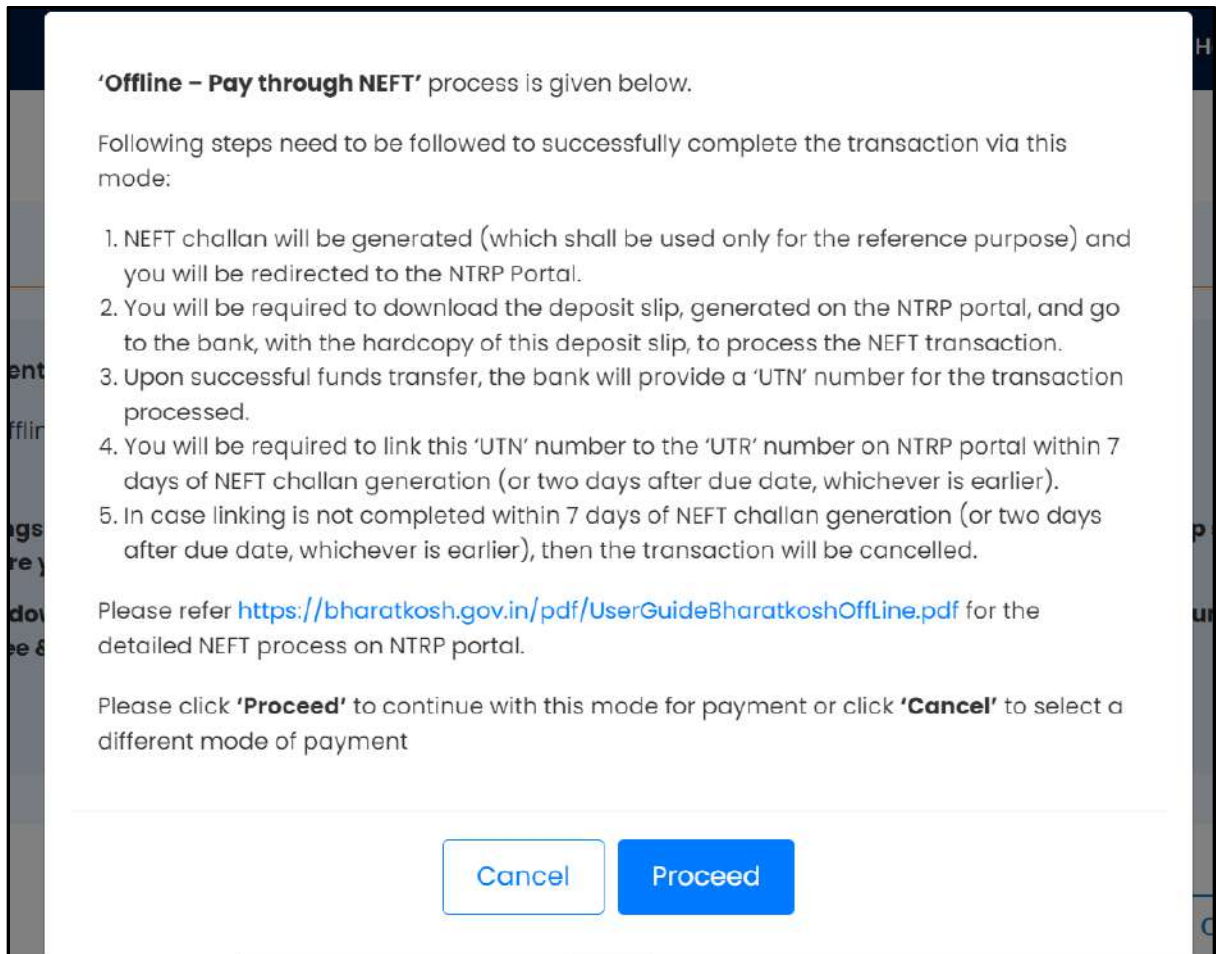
'Offline – Pay through NEFT' process is given below.

Following steps need to be followed to successfully complete the transaction via this mode:

1. NEFT challan will be generated (which shall be used only for the reference purpose) and you will be redirected to the NTRP Portal.
2. You will be required to download the deposit slip, generated on the NTRP portal, and go to the bank, with the hardcopy of this deposit slip, to process the NEFT transaction.
3. Upon successful funds transfer, the bank will provide a 'UTN' number for the transaction processed.
4. You will be required to link this 'UTN' number to the 'UTR' number on NTRP portal within 7 days of NEFT challan generation (or two days after due date, whichever is earlier).
5. In case linking is not completed within 7 days of NEFT challan generation (or two days after due date, whichever is earlier), then the transaction will be cancelled.

Please refer https://bharatkosh.gov.in/pdf/UserGuideBharatkoshOffLine.pdf for the detailed NEFT process on NTRP portal.

Please click 'Proceed' to continue with this mode for payment or click 'Cancel' to select a different mode of payment

Cancel Proceed